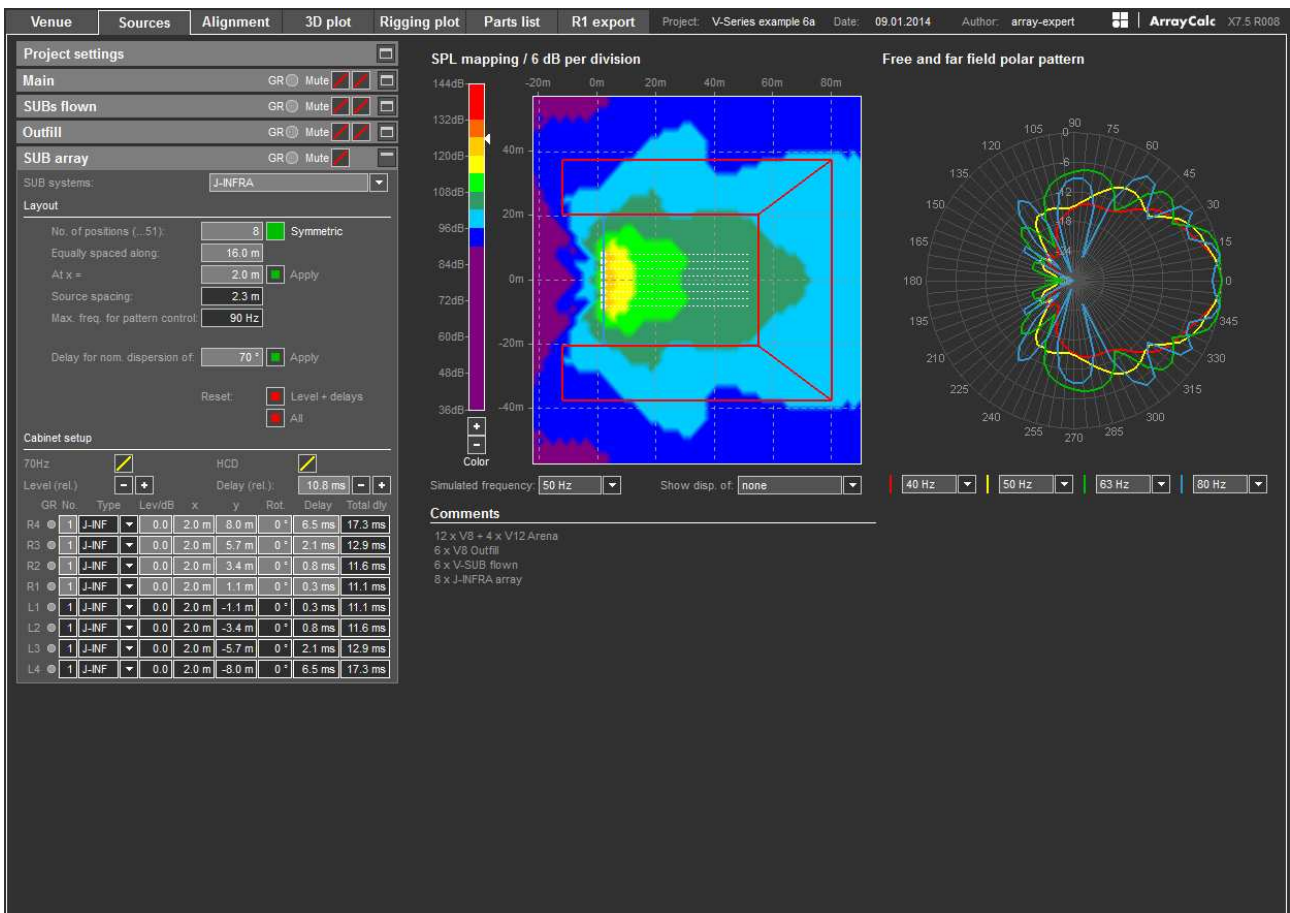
Venue | Sources | Alignment | 3D plot | Rigging plot | Parts list | R1 export | Project: V-Series example 6a | Date: 09.01.2014 | Author: array-expert | ArrayCalc X7.5 R008

Project settings
Main GR Mute
SUBs flown GR Mute
Outfill GR Mute
SUB array GR Mute

SUB systems: J-INFRA

Layout
No. of positions (...51): 8 Symmetric
Equally spaced along: 16.0 m
At x = 2.0 m Apply
Source spacing: 2.3 m
Max. freq. for pattern control: 90 Hz

Delay for nom. dispersion of: 70 ° Apply

Reset: Level + delays
All

Cabinet setup
70Hz HCD
Level (rel.) − + Delay (rel.): 10.8 ms − +

| GR | No. | Type | Lev/dB | x | y | Rot. | Delay | Total dly |
|---|---|---|---|---|---|---|---|---|
| R4 | 1 | J-INF | 0.0 | 2.0 m | 8.0 m | 0 ° | 6.5 ms | 17.3 ms |
| R3 | 1 | J-INF | 0.0 | 2.0 m | 5.7 m | 0 ° | 2.1 ms | 12.9 ms |
| R2 | 1 | J-INF | 0.0 | 2.0 m | 3.4 m | 0 ° | 0.8 ms | 11.6 ms |
| R1 | 1 | J-INF | 0.0 | 2.0 m | 1.1 m | 0 ° | 0.3 ms | 11.1 ms |
| L1 | 1 | J-INF | 0.0 | 2.0 m | -1.1 m | 0 ° | 0.3 ms | 11.1 ms |
| L2 | 1 | J-INF | 0.0 | 2.0 m | -3.4 m | 0 ° | 0.8 ms | 11.6 ms |
| L3 | 1 | J-INF | 0.0 | 2.0 m | -5.7 m | 0 ° | 2.1 ms | 12.9 ms |
| L4 | 1 | J-INF | 0.0 | 2.0 m | -8.0 m | 0 ° | 6.5 ms | 17.3 ms |

SPL mapping / 6 dB per division
144dB 132dB 120dB 108dB 96dB 84dB 72dB 60dB 48dB 36dB
+ − Color
-20m 0m 20m 40m 60m 80m
40m 20m 0m -20m -40m

Simulated frequency: 50 Hz Show disp. of: none

Comments
12 x V8 + 4 x V12 Arena
6 x V8 Outfill
6 x V-SUB flown
8 x J-INFRA array

Free and far field polar pattern
90 75 60 45 30 15 0 345 330 315 300 285 270 255 240 225 210 195 180 165 150 135 120 105
0 -6 -12 -18 -24

40 Hz 50 Hz 63 Hz 80 Hz